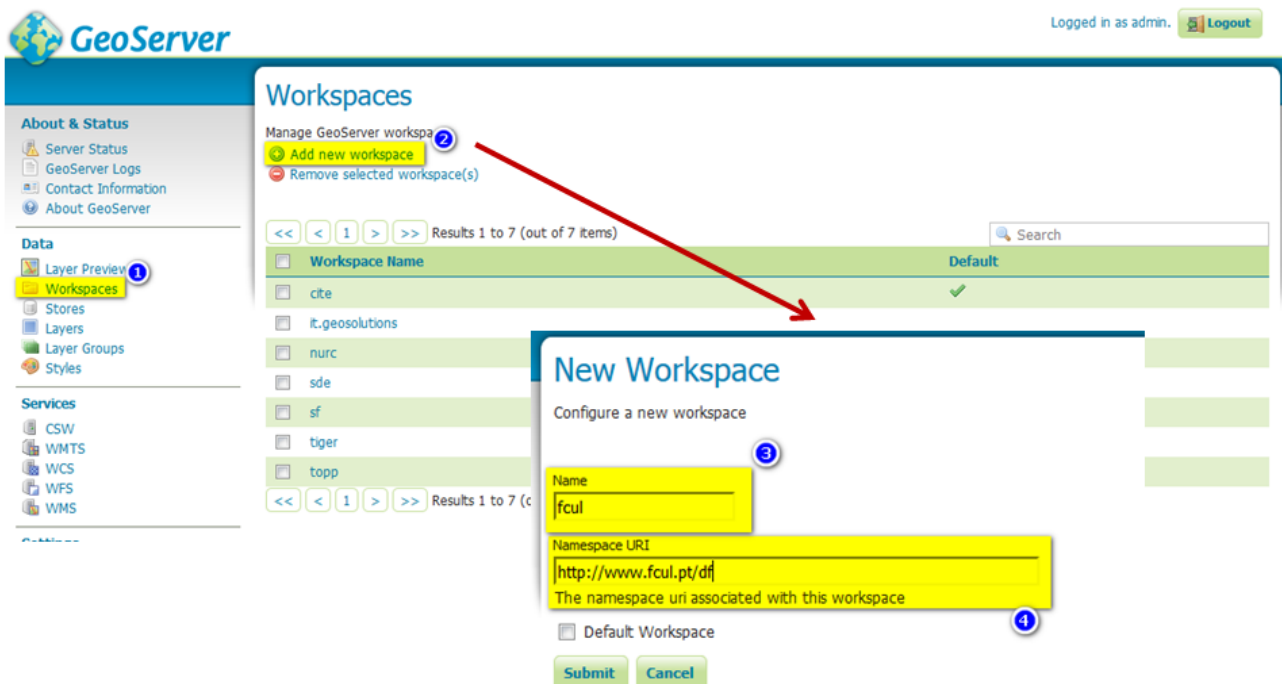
GeoServer

Logged in as admin. Logout

About & Status
Server Status
GeoServer Logs
Contact Information
About GeoServer

Data
Layer Preview 1
Workspaces
Stores
Layers
Layer Groups
Styles

Services
CSW
WMTS
WCS
WFS
WMS

Settings

Workspaces

Manage GeoServer workspa 2
Add new workspace
Remove selected workspace(s)

<< < 1 > >> Results 1 to 7 (out of 7 items)

Search

| | Workspace Name | Default |
|---|---|---|
| | cite | ✓ |
| | it.geosolutions | |
| | nurc | |
| | sde | |
| | sf | |
| | tiger | |
| | topp | |

<< < 1 > >> Results 1 to 7 (o

New Workspace

Configure a new workspace

3

Name
fcul

Namespace URI
http://www.fcul.pt/df
The namespace uri associated with this workspace

4

Default Workspace

Submit Cancel